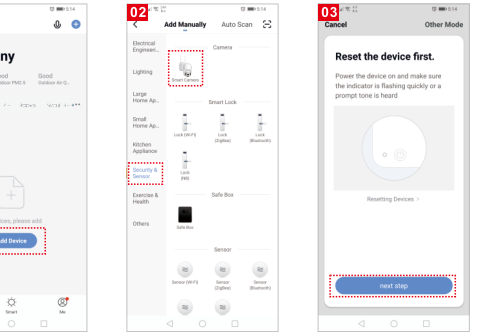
5:14

ny

Good
Outdoor PM2.5

Good
Outdoor Air Q...

ices, please add

Add Device

Smart

Me

02

5:14

Add Manually

Auto Scan

Electrical Engineeri...

Lighting

Large Home Ap...

Small Home Ap...

Kitchen Appliance

Security & Sensor

Exercise & Health

Others

Camera

Smart Camera

Smart Lock

Lock (Wi-Fi)

Lock (Zigbee)

Lock (Bluetooth)

Lock (NB)

Safe Box

Safe Box

Sensor

Sensor (Wi-Fi)

Sensor (Zigbee)

Sensor (Bluetooth)

03

5:14

Cancel

Other Mode

Reset the device first.

Power the device on and make sure the indicator is flashing quickly or a prompt tone is heard

Resetting Devices >

next step